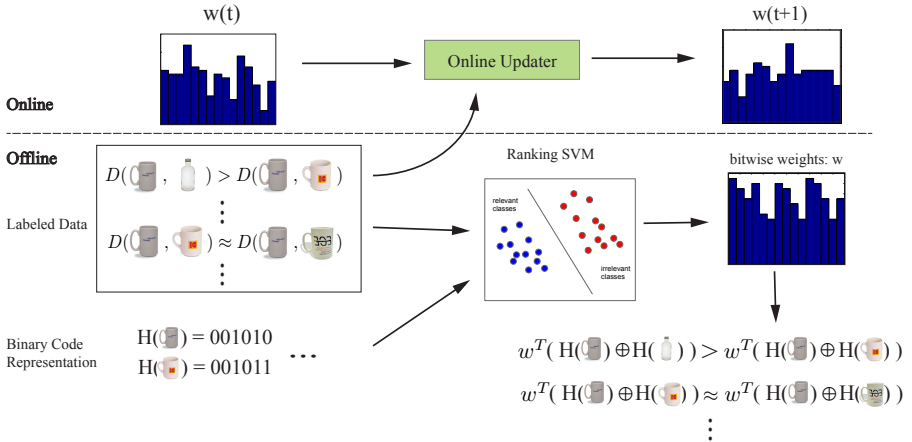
w(t)

Online Updater

w(t+1)

Online

Offline

$D(\quad,\quad) > D(\quad,\quad)$

$\vdots$

Labeled Data

$D(\quad,\quad) \approx D(\quad,\quad)$

$\vdots$

Ranking SVM

relevant classes

irrelevant classes

bitwise weights: w

Binary Code Representation

H( ) = 001010

H( ) = 001011 ...

$w^T$( H( ) ⊕H( ) ) > $w^T$( H( ) ⊕H( ) )

$w^T$( H( ) ⊕H( ) ) ≈ $w^T$( H( ) ⊕H( ) )

$\vdots$